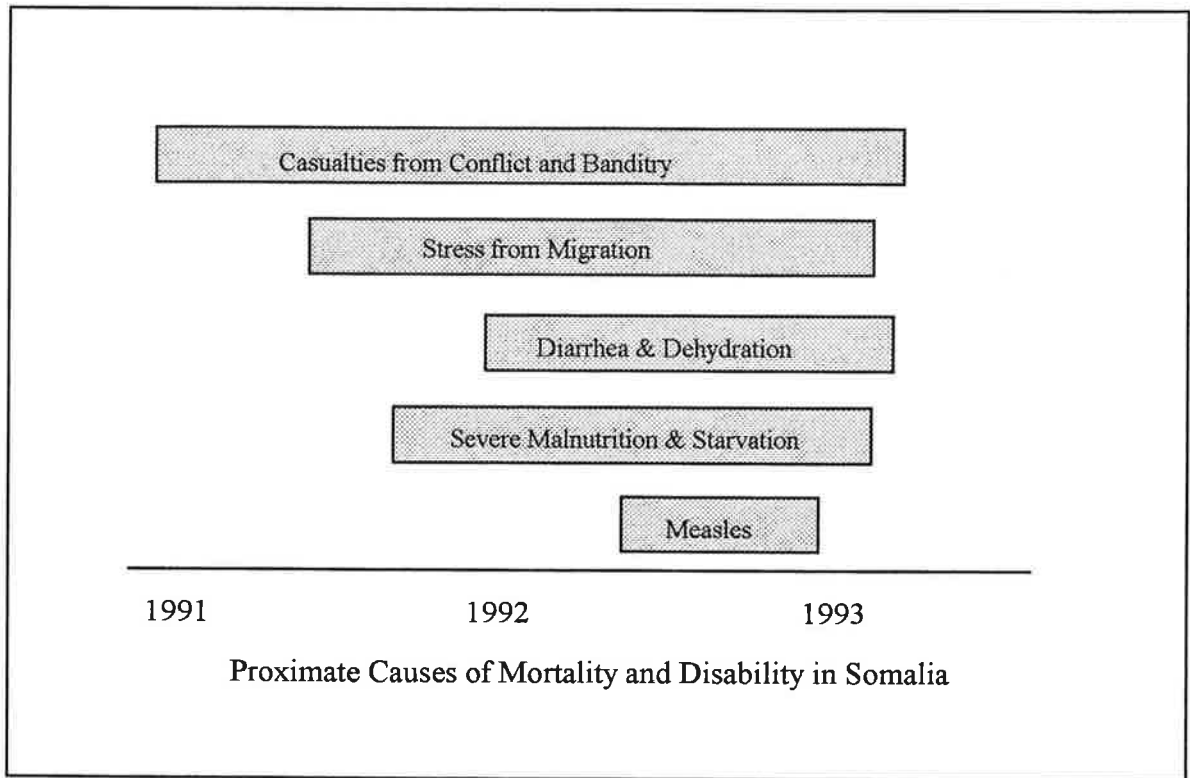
Casualties from Conflict and Banditry

Stress from Migration

Diarrhea & Dehydration

Severe Malnutrition & Starvation

Measles

1991

1992

1993

Proximate Causes of Mortality and Disability in Somalia